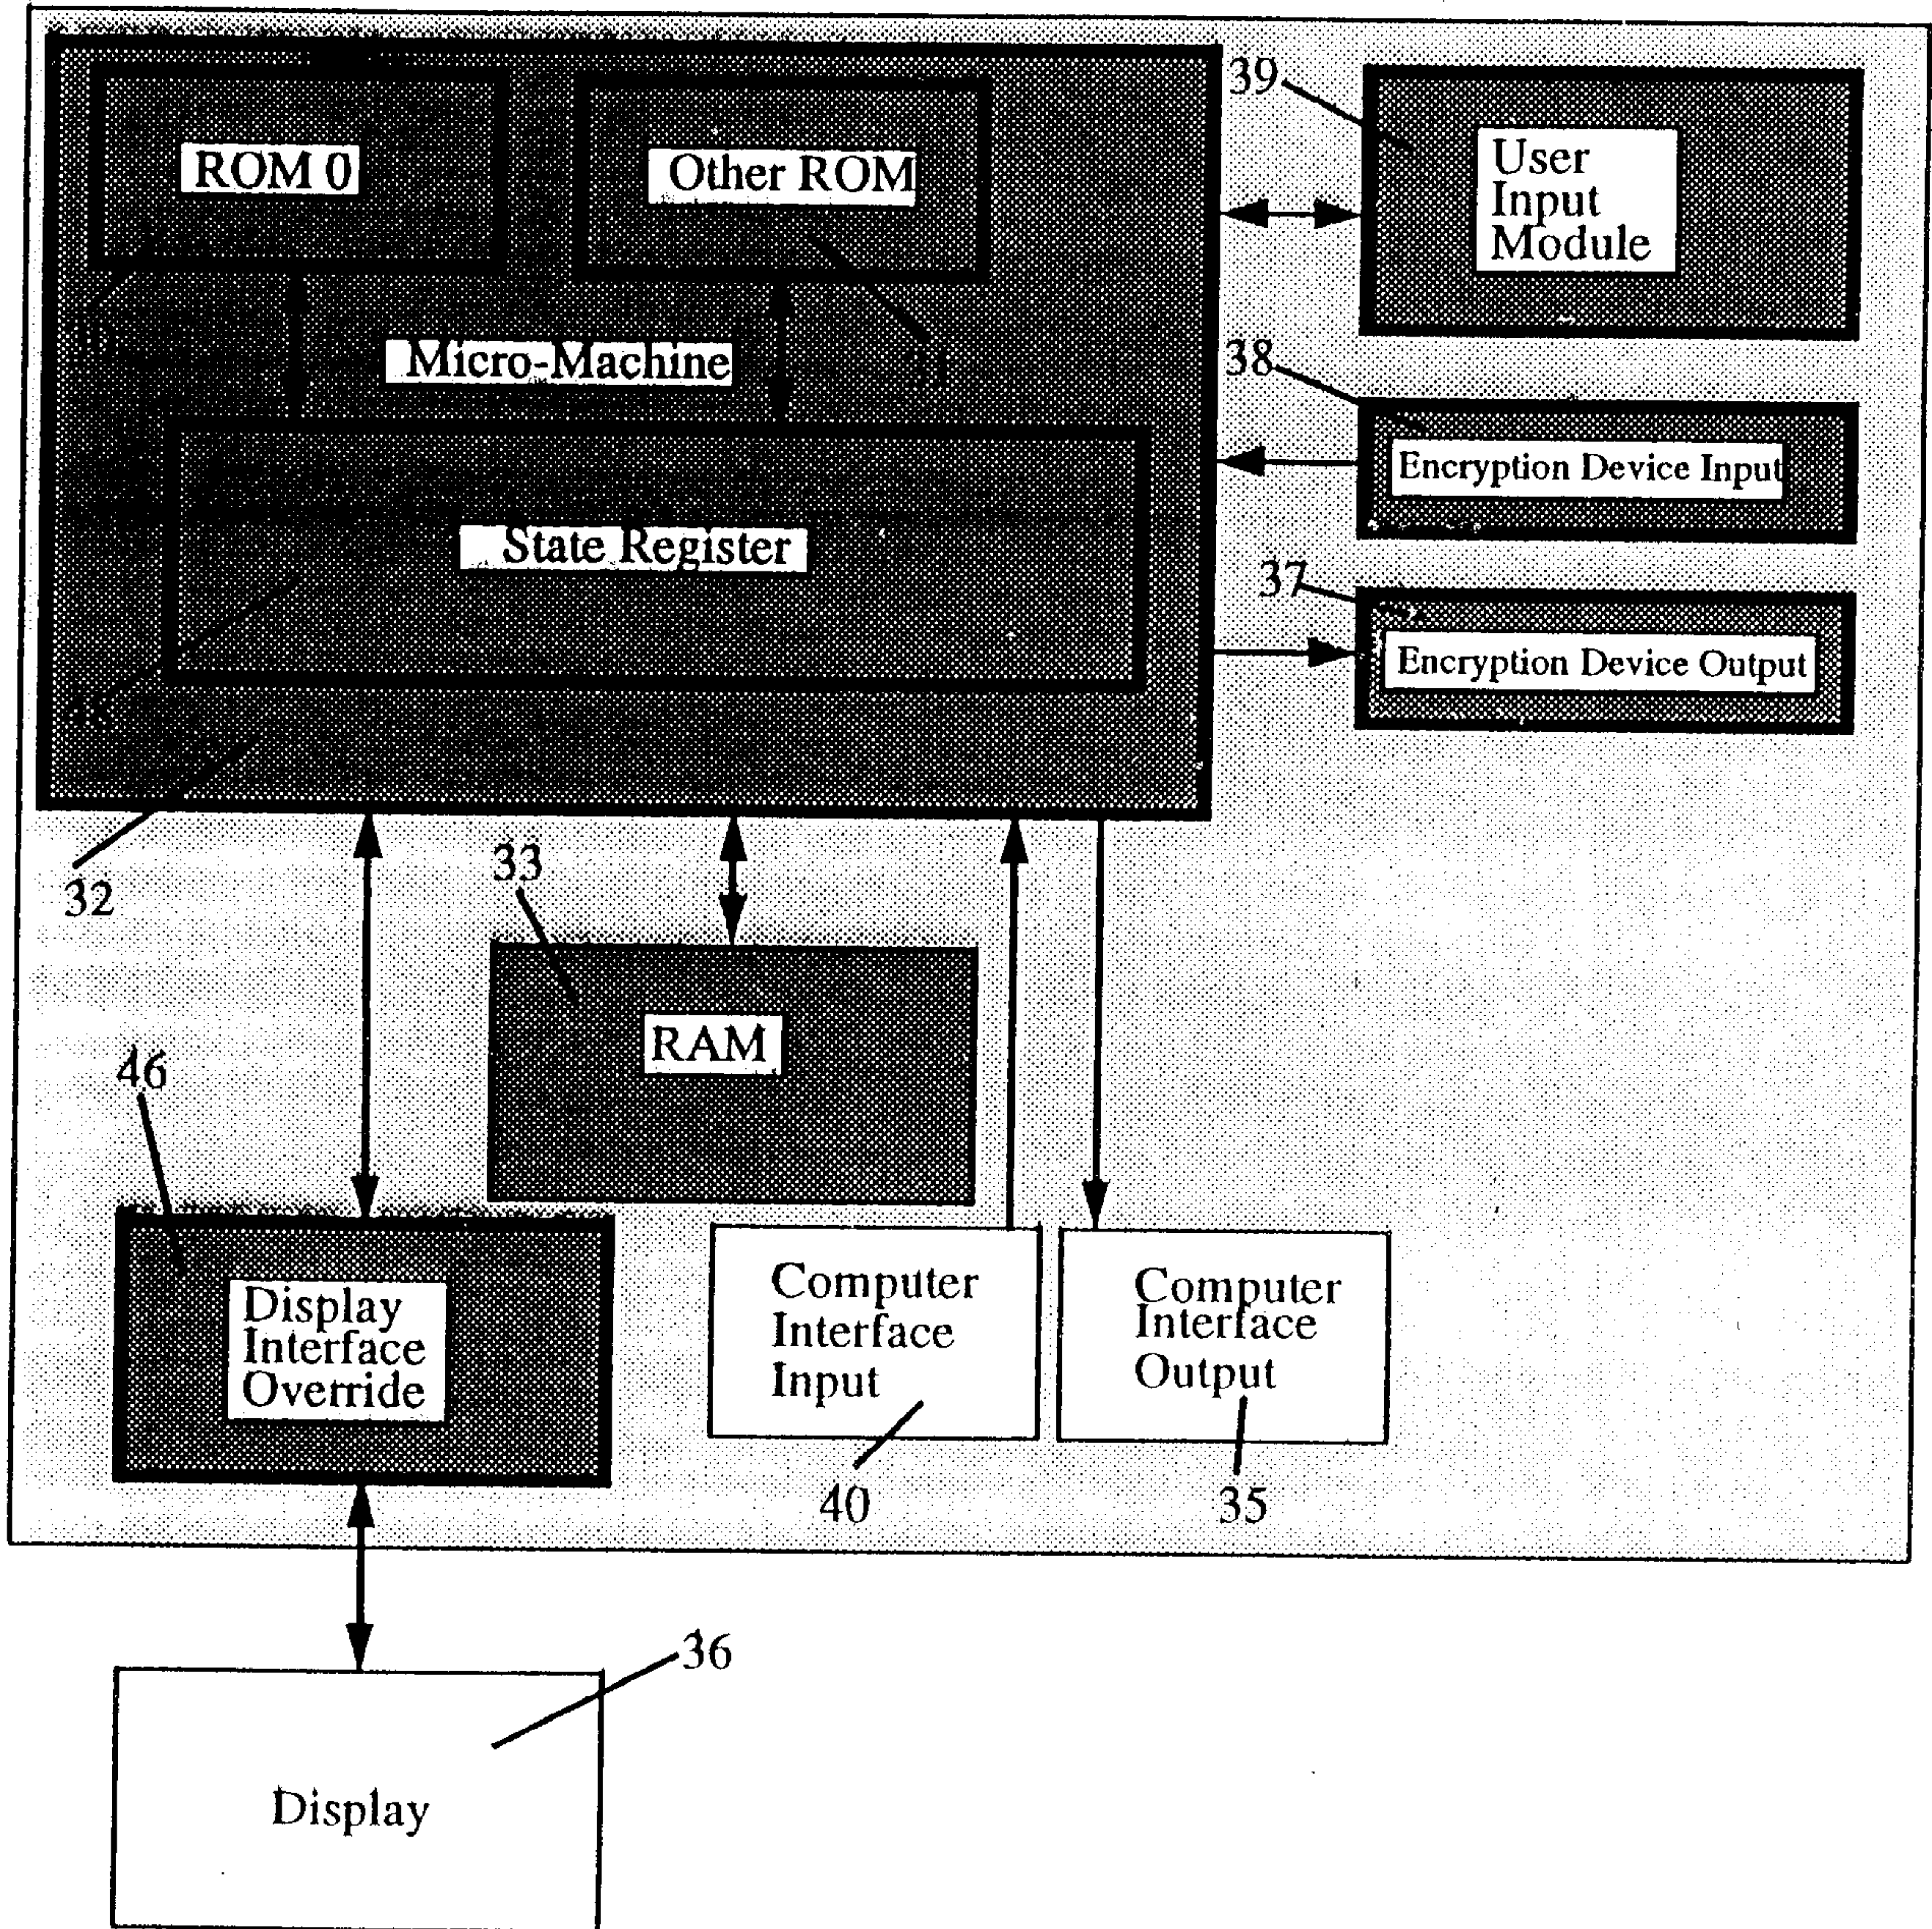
ROM 0

Other ROM

Micro-Machine

State Register

39

User Input Module

38

Encryption Device Input

37

Encryption Device Output

32

33

RAM

46

Display Interface Override

Computer Interface Input

Computer Interface Output

40

35

36

Display